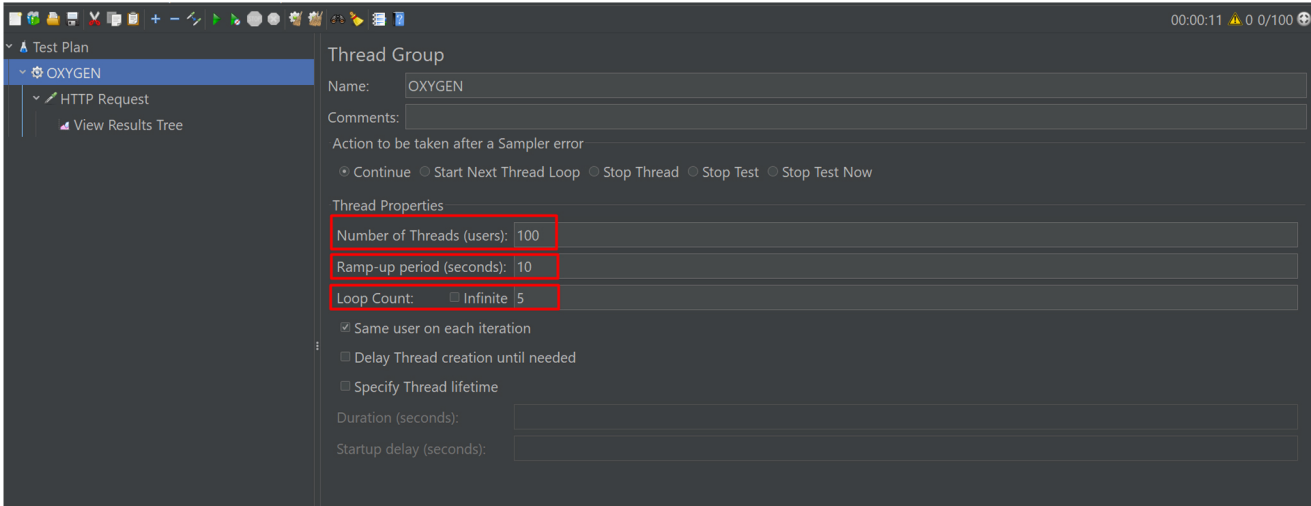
00:00:11 ⚠ 0 0/100

Test Plan
OXYGEN
HTTP Request
View Results Tree

Thread Group

Name: OXYGEN

Comments:

Action to be taken after a Sampler error

Continue Start Next Thread Loop Stop Thread Stop Test Stop Test Now

Thread Properties

Number of Threads (users): 100

Ramp-up period (seconds): 10

Loop Count: Infinite 5

Same user on each iteration

Delay Thread creation until needed

Specify Thread lifetime

Duration (seconds):

Startup delay (seconds):